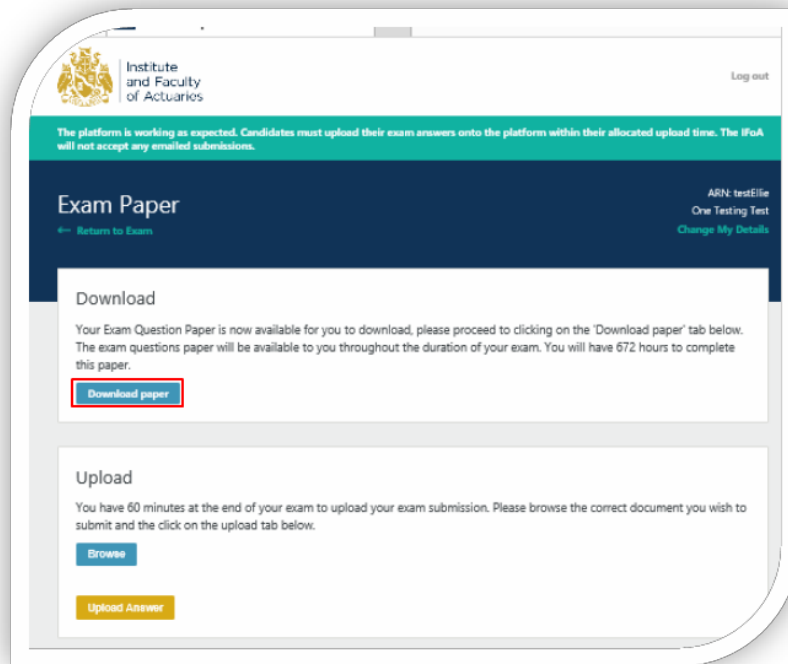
Institute and Faculty of Actuaries

Log out

The platform is working as expected. Candidates must upload their exam answers onto the platform within their allocated upload time. The IFoA will not accept any emailed submissions.

Exam Paper

← Return to Exam

ARN: testEllie
One Testing Test
Change My Details

Download

Your Exam Question Paper is now available for you to download, please proceed to clicking on the 'Download paper' tab below. The exam questions paper will be available to you throughout the duration of your exam. You will have 672 hours to complete this paper.

Download paper

Upload

You have 60 minutes at the end of your exam to upload your exam submission. Please browse the correct document you wish to submit and the click on the upload tab below.

Browse

Upload Answer